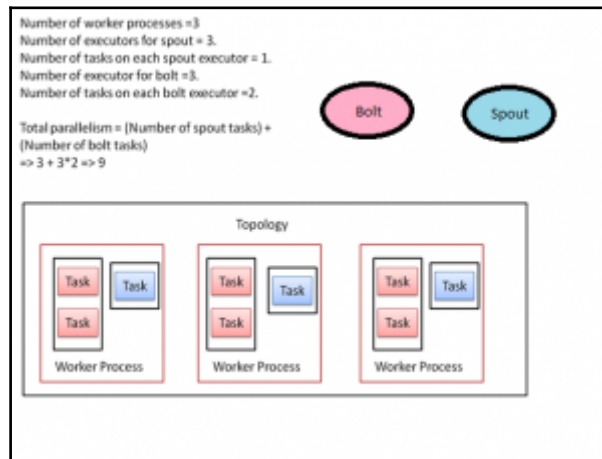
Number of worker processes =3
Number of executors for spout = 3.
Number of tasks on each spout executor = 1.
Number of executor for bolt =3.
Number of tasks on each bolt executor =2.

Total parallelism = (Number of spout tasks) + (Number of bolt tasks)
=> 3 + 3*2 => 9

Bolt

Spout

Topology

Task
Task
Task
Worker Process

Task
Task
Task
Worker Process

Task
Task
Task
Worker Process